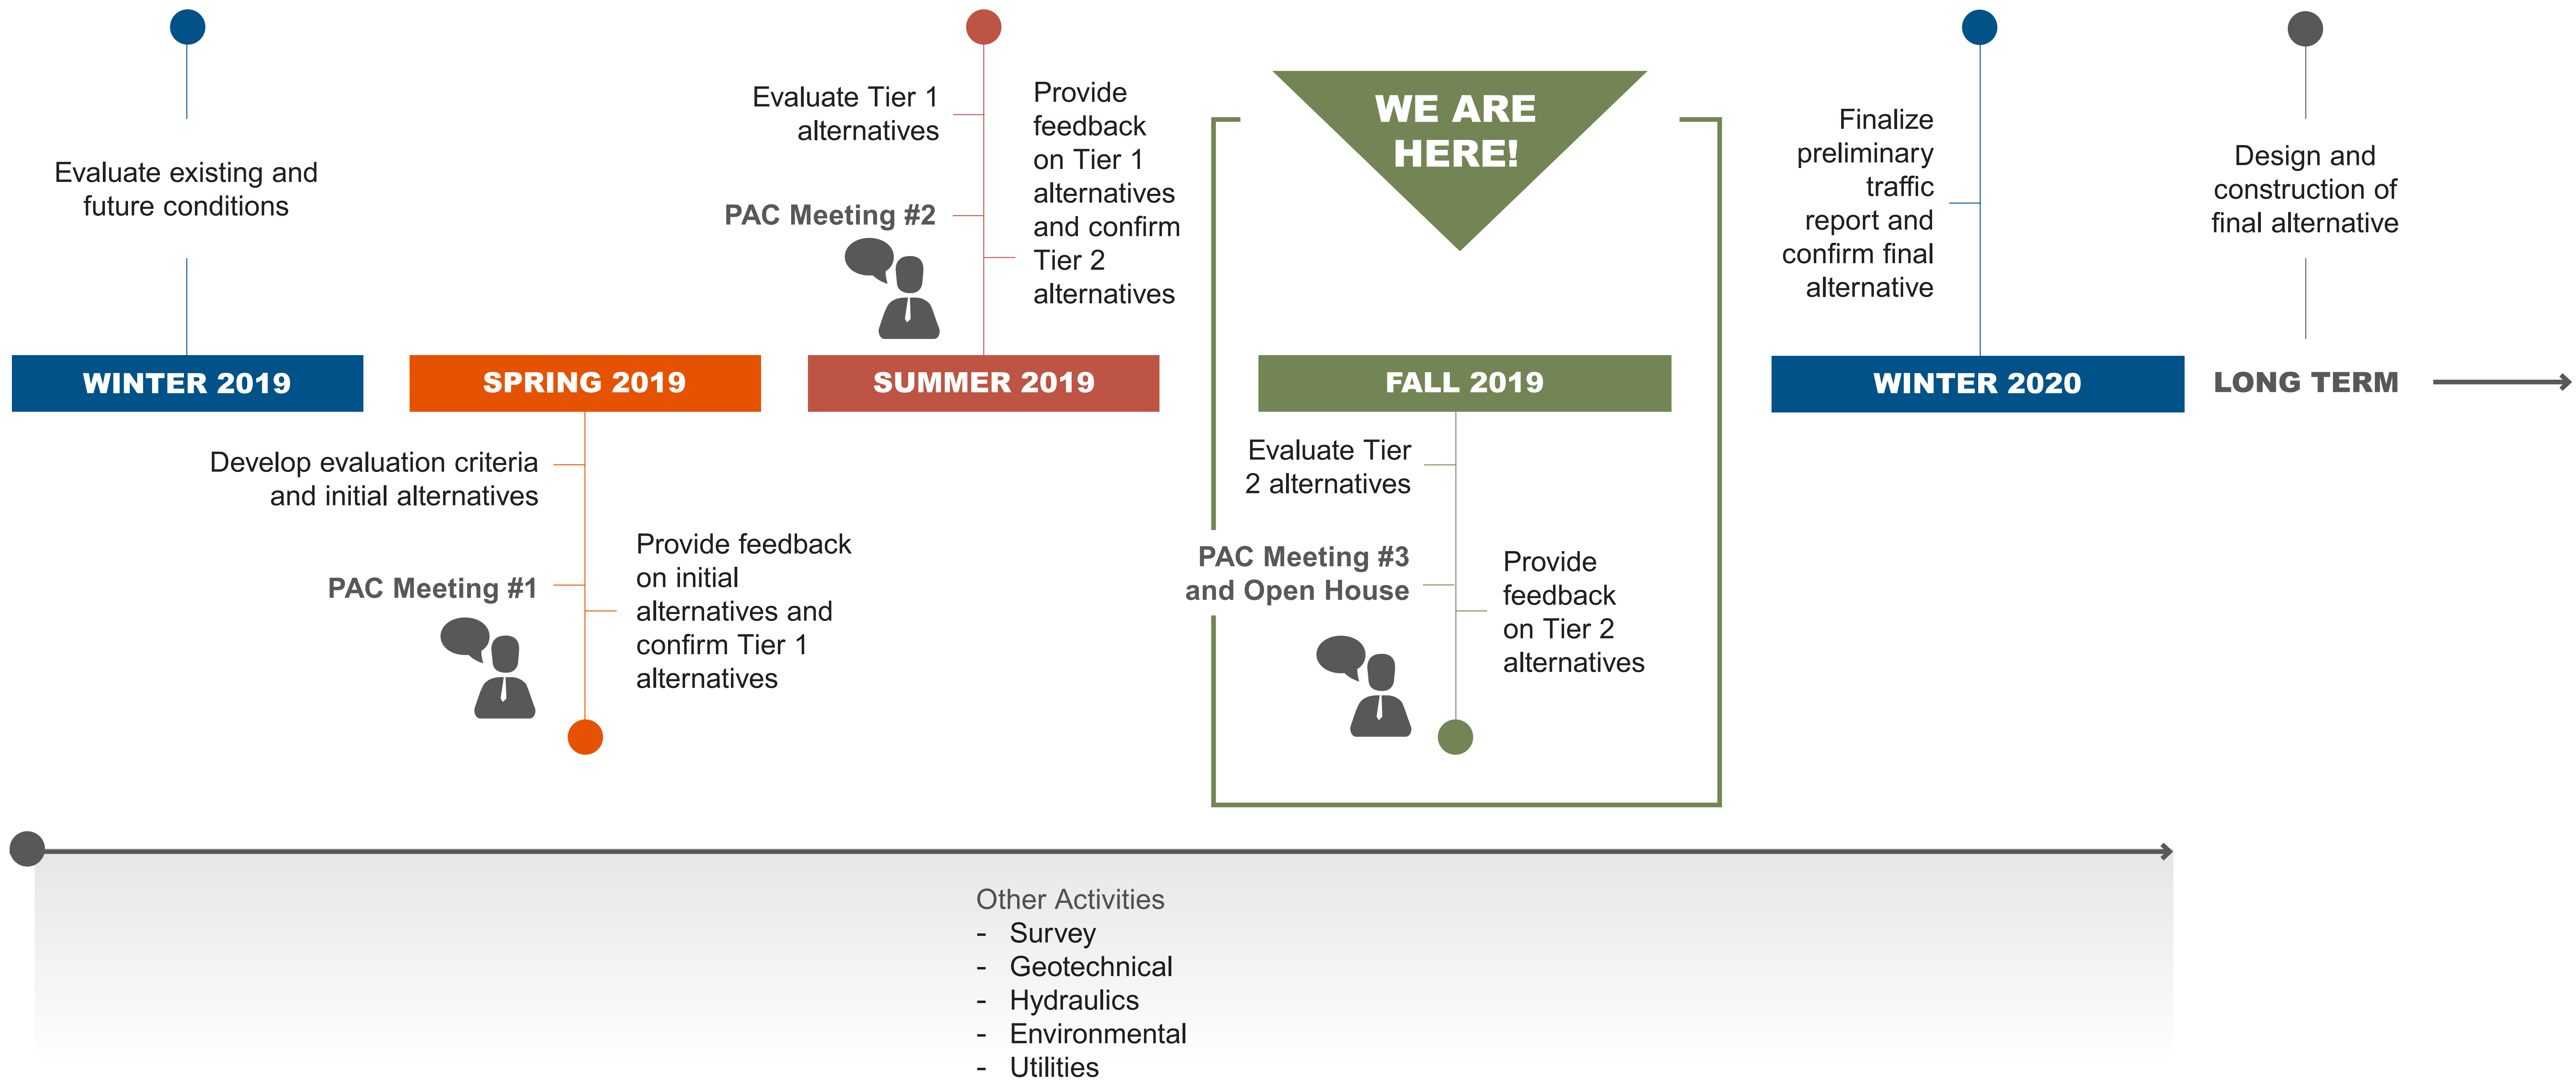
Evaluate existing and future conditions

WINTER 2019

SPRING 2019

Develop evaluation criteria and initial alternatives

PAC Meeting #1

Provide feedback on initial alternatives and confirm Tier 1 alternatives

Evaluate Tier 1 alternatives

PAC Meeting #2

Provide feedback on Tier 1 alternatives and confirm Tier 2 alternatives

SUMMER 2019

WE ARE HERE!

FALL 2019

Evaluate Tier 2 alternatives

PAC Meeting #3 and Open House

Provide feedback on Tier 2 alternatives

Finalize preliminary traffic report and confirm final alternative

WINTER 2020

Design and construction of final alternative

LONG TERM

Other Activities
- Survey
- Geotechnical
- Hydraulics
- Environmental
- Utilities